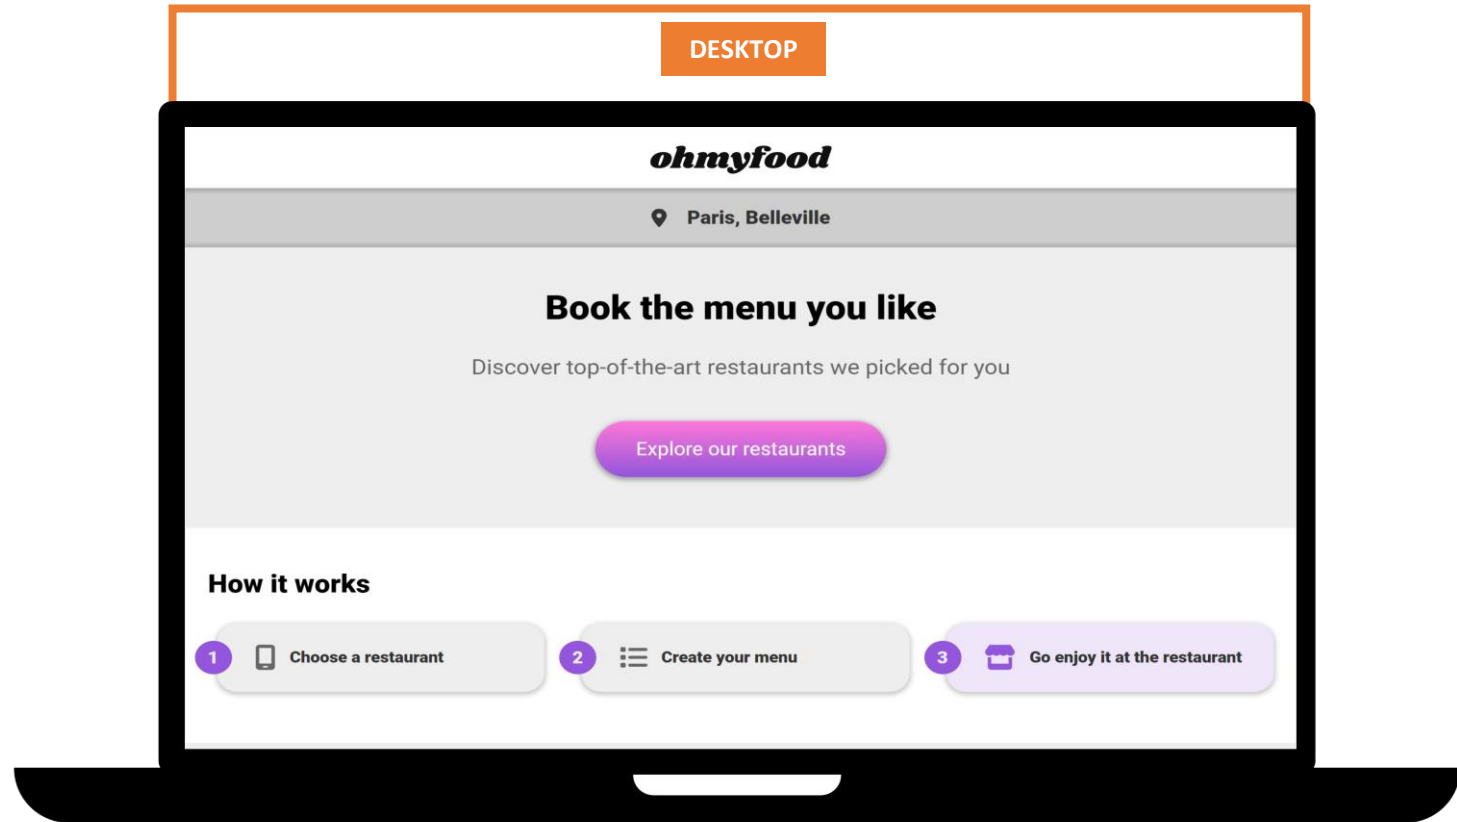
DESKTOP

ohmyfood

Paris, Belleville

Book the menu you like

Discover top-of-the-art restaurants we picked for you

Explore our restaurants

How it works

1 Choose a restaurant

2 Create your menu

3 Go enjoy it at the restaurant